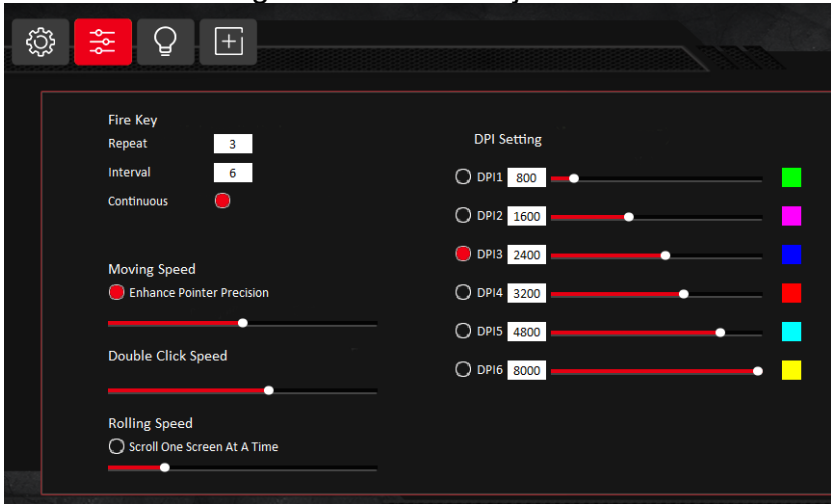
Fire Key

Repeat 3

Interval 6

Continuous

Moving Speed

Enhance Pointer Precision

Double Click Speed

Rolling Speed

Scroll One Screen At A Time

DPI Setting

DPI1 800

DPI2 1600

DPI3 2400

DPI4 3200

DPI5 4800

DPI6 8000